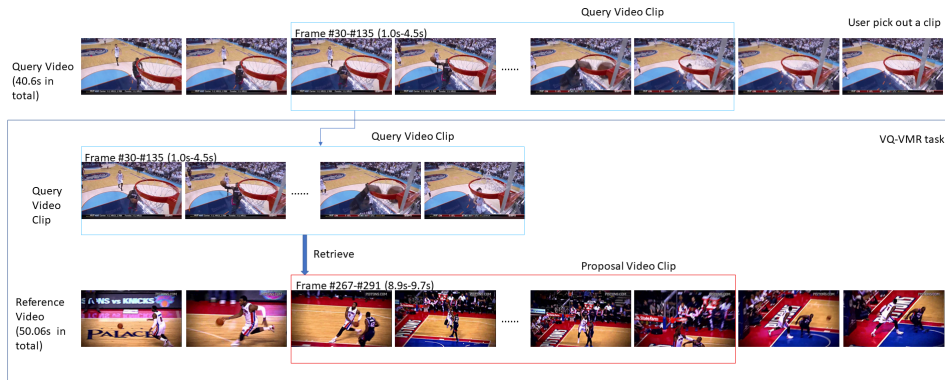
Query Video Clip

User pick out a clip

Frame #30-#135 (1.0s-4.5s)

Query Video (40.6s in total)

......

VQ-VMR task

Query Video Clip

Frame #30-#135 (1.0s-4.5s)

Query Video Clip

......

Retrieve

Proposal Video Clip

Frame #267-#291 (8.9s-9.7s)

Reference Video (50.06s in total)

......